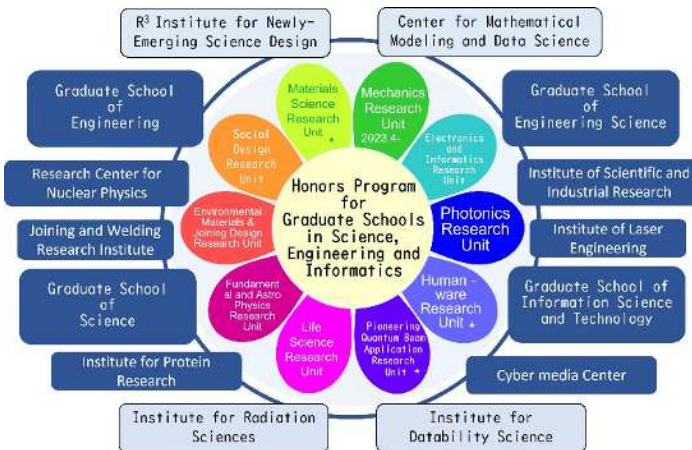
$R^3$ Institute for Newly-Emerging Science Design

Center for Mathematical Modeling and Data Science

Graduate School of Engineering

Graduate School of Engineering Science

Research Center for Nuclear Physics

Institute of Scientific and Industrial Research

Joining and Welding Research Institute

Institute of Laser Engineering

Graduate School of Science

Graduate School of Information Science and Technology

Institute for Protein Research

Cyber media Center

Institute for Radiation Sciences

Institute for Datability Science

Honors Program for Graduate Schools in Science, Engineering and Informatics

Materials Science Research Unit *

Mechanics Research Unit 2023.4-

Electronics and Informatics Research Unit

Photonics Research Unit

Human-ware Research Unit *

Pioneering Quantum Beam Application Research Unit *

Life Science Research Unit

Fundamental and Astro Physics Research Unit

Environmental Materials & Joining Design Research Unit

Social Design Research Unit